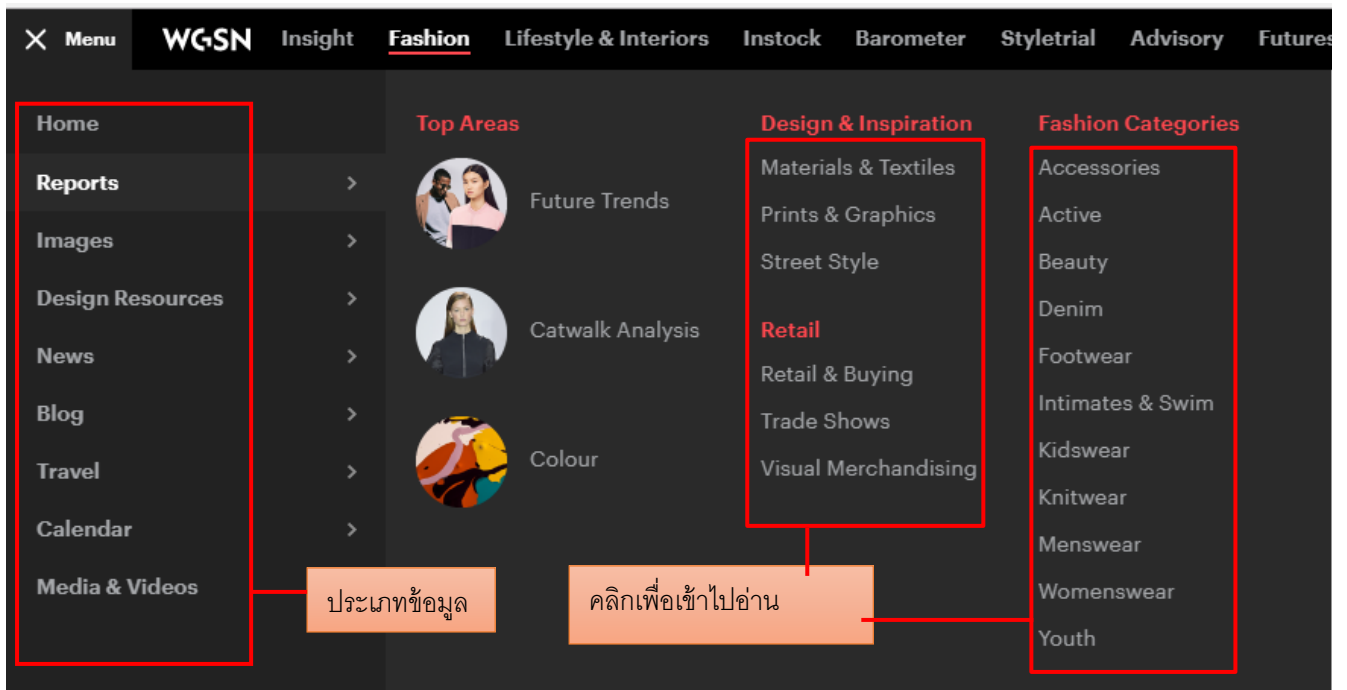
× Menu WGSN Insight Fashion Lifestyle & Interiors Instock Barometer Styletrial Advisory Futures

Home
Reports >
Images >
Design Resources >
News >
Blog >
Travel >
Calendar >
Media & Videos

Top Areas
Future Trends
Catwalk Analysis
Colour

Design & Inspiration
Materials & Textiles
Prints & Graphics
Street Style

Retail
Retail & Buying
Trade Shows
Visual Merchandising

Fashion Categories
Accessories
Active
Beauty
Denim
Footwear
Intimates & Swim
Kidswear
Knitwear
Menswear
Womenswear
Youth

ประเภทข้อมูล

คลิกเพื่อเข้าไปอ่าน